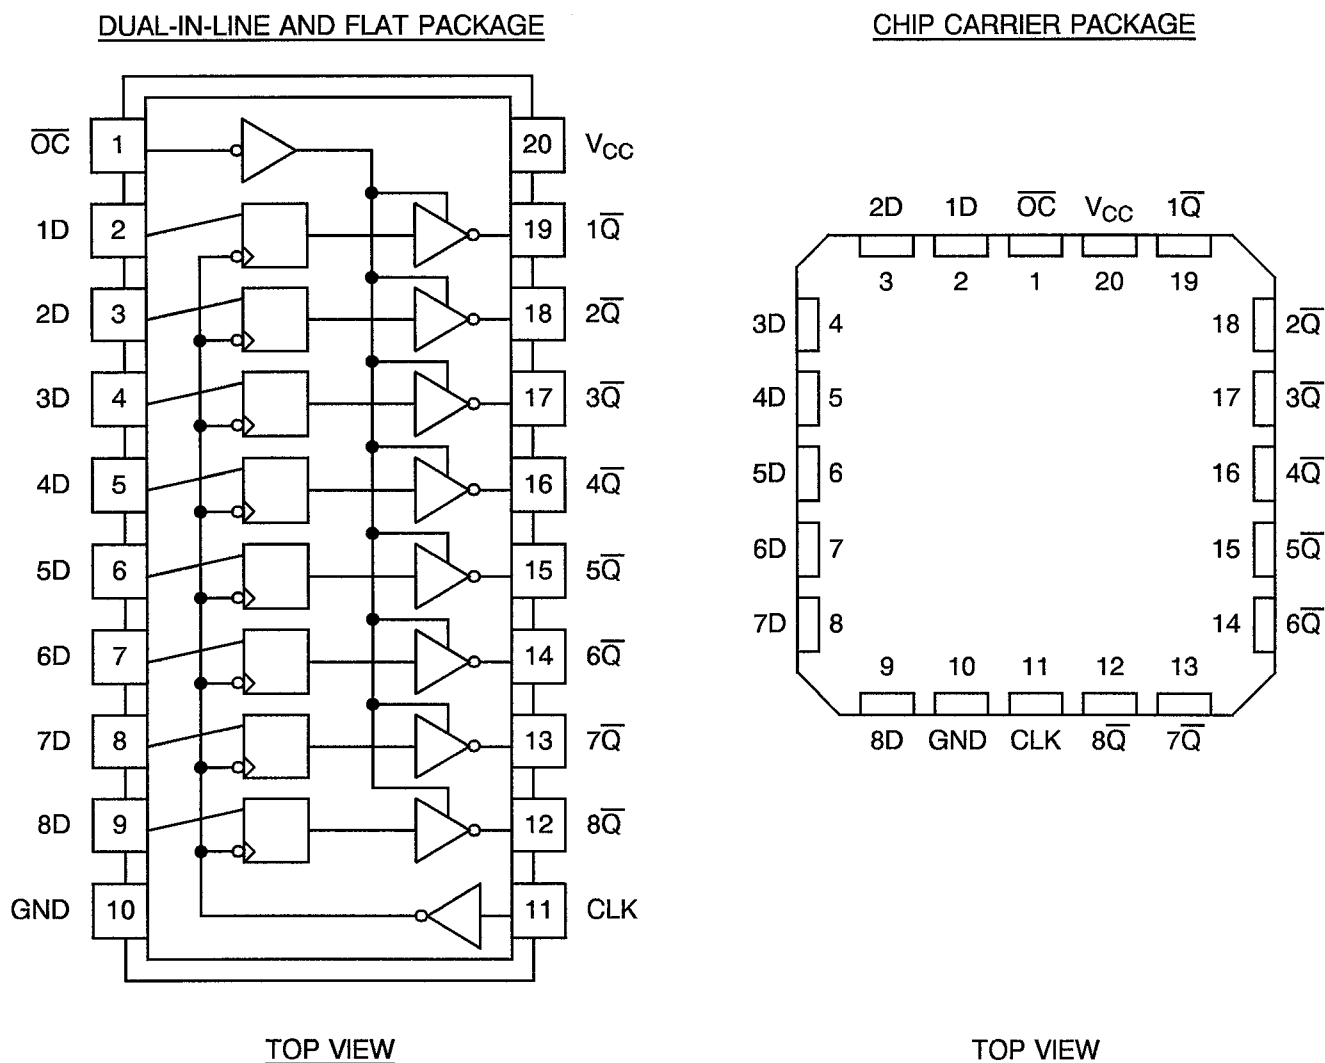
DUAL-IN-LINE AND FLAT PACKAGE

$\overline{OC}$ 1
1D 2
2D 3
3D 4
4D 5
5D 6
6D 7
7D 8
8D 9
GND 10

20 $V_{CC}$
19 $1\overline{Q}$
18 $2\overline{Q}$
17 $3\overline{Q}$
16 $4\overline{Q}$
15 $5\overline{Q}$
14 $6\overline{Q}$
13 $7\overline{Q}$
12 $8\overline{Q}$
11 CLK

TOP VIEW

CHIP CARRIER PACKAGE

2D 1D $\overline{OC}$ $V_{CC}$ $1\overline{Q}$
3 2 1 20 19

3D 4
4D 5
5D 6
6D 7
7D 8

18 $2\overline{Q}$
17 $3\overline{Q}$
16 $4\overline{Q}$
15 $5\overline{Q}$
14 $6\overline{Q}$

9 10 11 12 13
8D GND CLK $8\overline{Q}$ $7\overline{Q}$

TOP VIEW